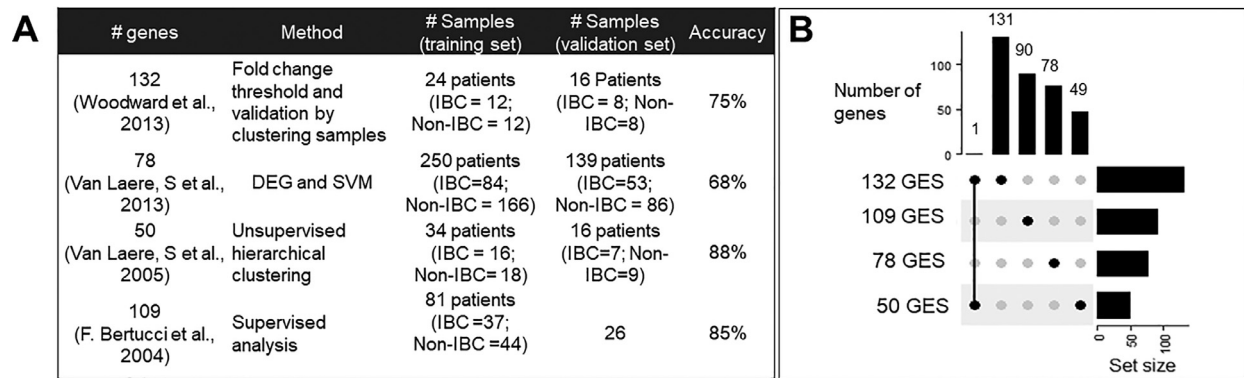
A

| # genes | Method | # Samples (training set) | # Samples (validation set) | Accuracy |
|---|---|---|---|---|
| 132 (Woodward et al., 2013) | Fold change threshold and validation by clustering samples | 24 patients (IBC = 12; Non-IBC = 12) | 16 Patients (IBC = 8; Non-IBC=8) | 75% |
| 78 (Van Laere, S et al., 2013) | DEG and SVM | 250 patients (IBC=84; Non-IBC = 166) | 139 patients (IBC=53; Non-IBC = 86) | 68% |
| 50 (Van Laere, S et al., 2005) | Unsupervised hierarchical clustering | 34 patients (IBC = 16; Non-IBC= 18) | 16 patients (IBC=7; Non-IBC=9) | 88% |
| 109 (F. Bertucci et al., 2004) | Supervised analysis | 81 patients (IBC =37; Non-IBC =44) | 26 | 85% |

B

Number of genes

131
90
78
49
1

100
50
0

132 GES
109 GES
78 GES
50 GES

0
50
100

Set size